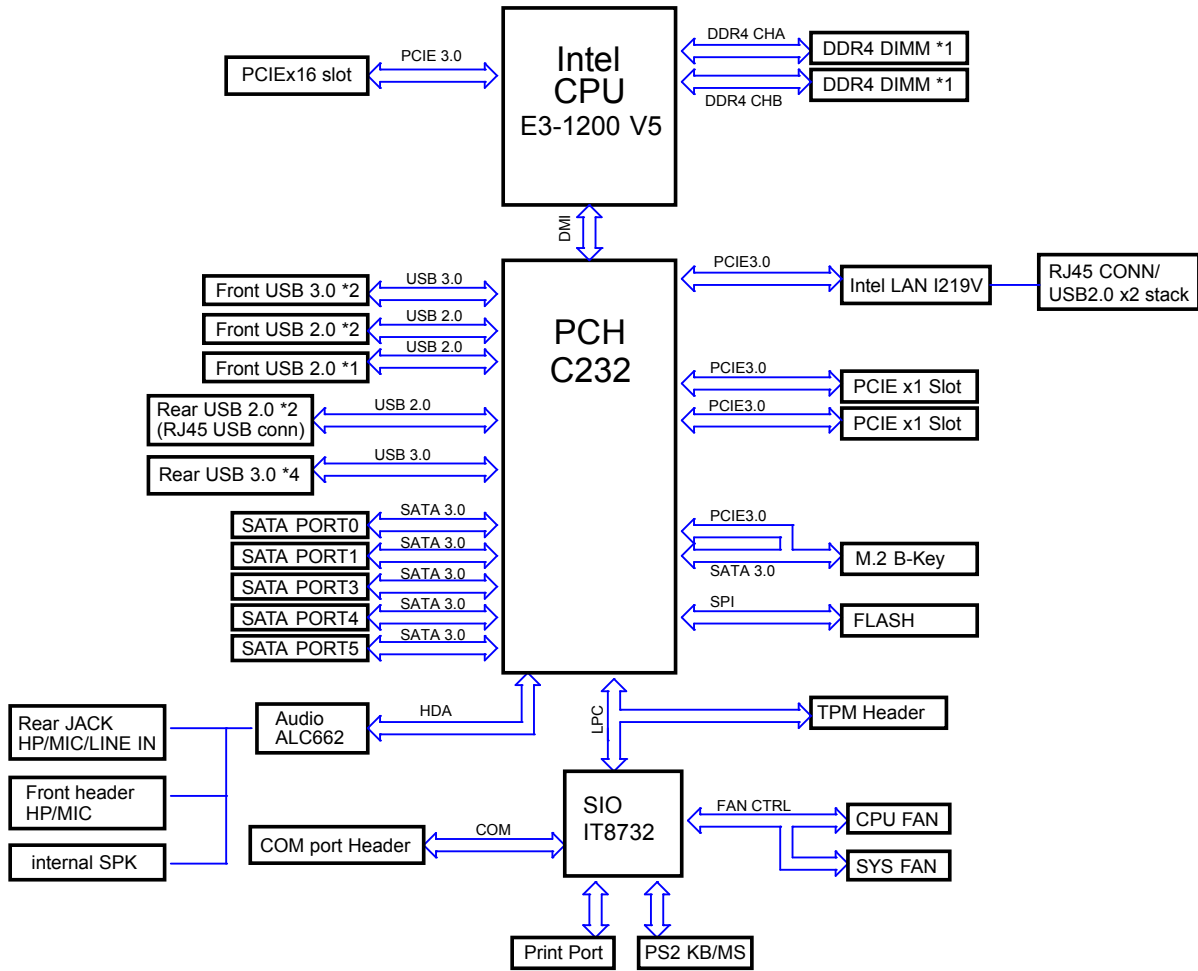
Intel
CPU
E3-1200 V5

PCIE 3.0
PCIEx16 slot

DDR4 CHA
DDR4 DIMM *1
DDR4 DIMM *1
DDR4 CHB

DMI

PCH
C232

Front USB 3.0 *2
USB 3.0
Front USB 2.0 *2
USB 2.0
Front USB 2.0 *1
USB 2.0
Rear USB 2.0 *2
(RJ45 USB conn)
USB 2.0
Rear USB 3.0 *4
USB 3.0
SATA PORT0
SATA 3.0
SATA PORT1
SATA 3.0
SATA PORT3
SATA 3.0
SATA PORT4
SATA 3.0
SATA PORT5
SATA 3.0

PCIE3.0
Intel LAN I219V
RJ45 CONN/
USB2.0 x2 stack
PCIE3.0
PCIE x1 Slot
PCIE3.0
PCIE x1 Slot
PCIE3.0
M.2 B-Key
SATA 3.0
SPI
FLASH

Rear JACK
HP/MIC/LINE IN
Front header
HP/MIC
internal SPK
Audio
ALC662
HDA

LPC
TPM Header

SIO
IT8732
COM port Header
COM
FAN CTRL
CPU FAN
SYS FAN

Print Port
PS2 KB/MS